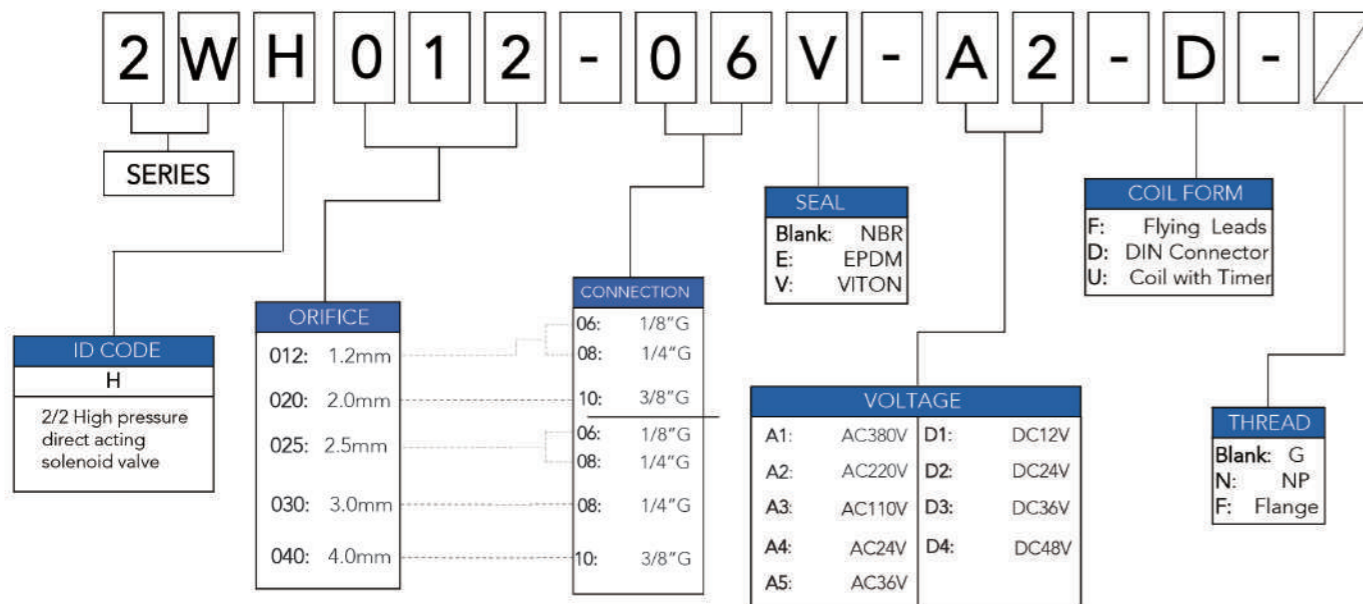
2 W H 0 1 2 - 0 6 V - A 2 - D - /

SERIES

ID CODE
H
2/2 High pressure direct acting solenoid valve

ORIFICE
012: 1.2mm
020: 2.0mm
025: 2.5mm
030: 3.0mm
040: 4.0mm

CONNECTION
06: 1/8"G
08: 1/4"G
10: 3/8"G
06: 1/8"G
08: 1/4"G
08: 1/4"G
10: 3/8"G

SEAL
Blank: NBR
E: EPDM
V: VITON

VOLTAGE

| A1: | AC380V | D1: | DC12V |
|---|---|---|---|
| A2: | AC220V | D2: | DC24V |
| A3: | AC110V | D3: | DC36V |
| A4: | AC24V | D4: | DC48V |
| A5: | AC36V | | |

COIL FORM
F: Flying Leads
D: DIN Connector
U: Coil with Timer

THREAD
Blank: G
N: NP
F: Flange